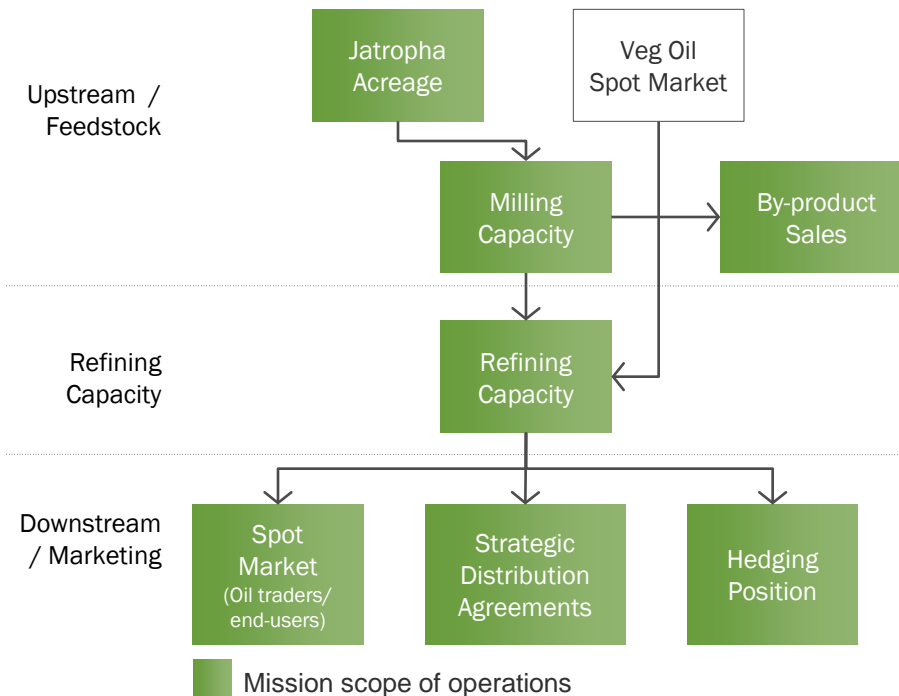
Upstream / Feedstock

Jatropha Acreage

Veg Oil Spot Market

Milling Capacity

By-product Sales

Refining Capacity

Refining Capacity

Downstream / Marketing

Spot Market (Oil traders/ end-users)

Strategic Distribution Agreements

Hedging Position

Mission scope of operations